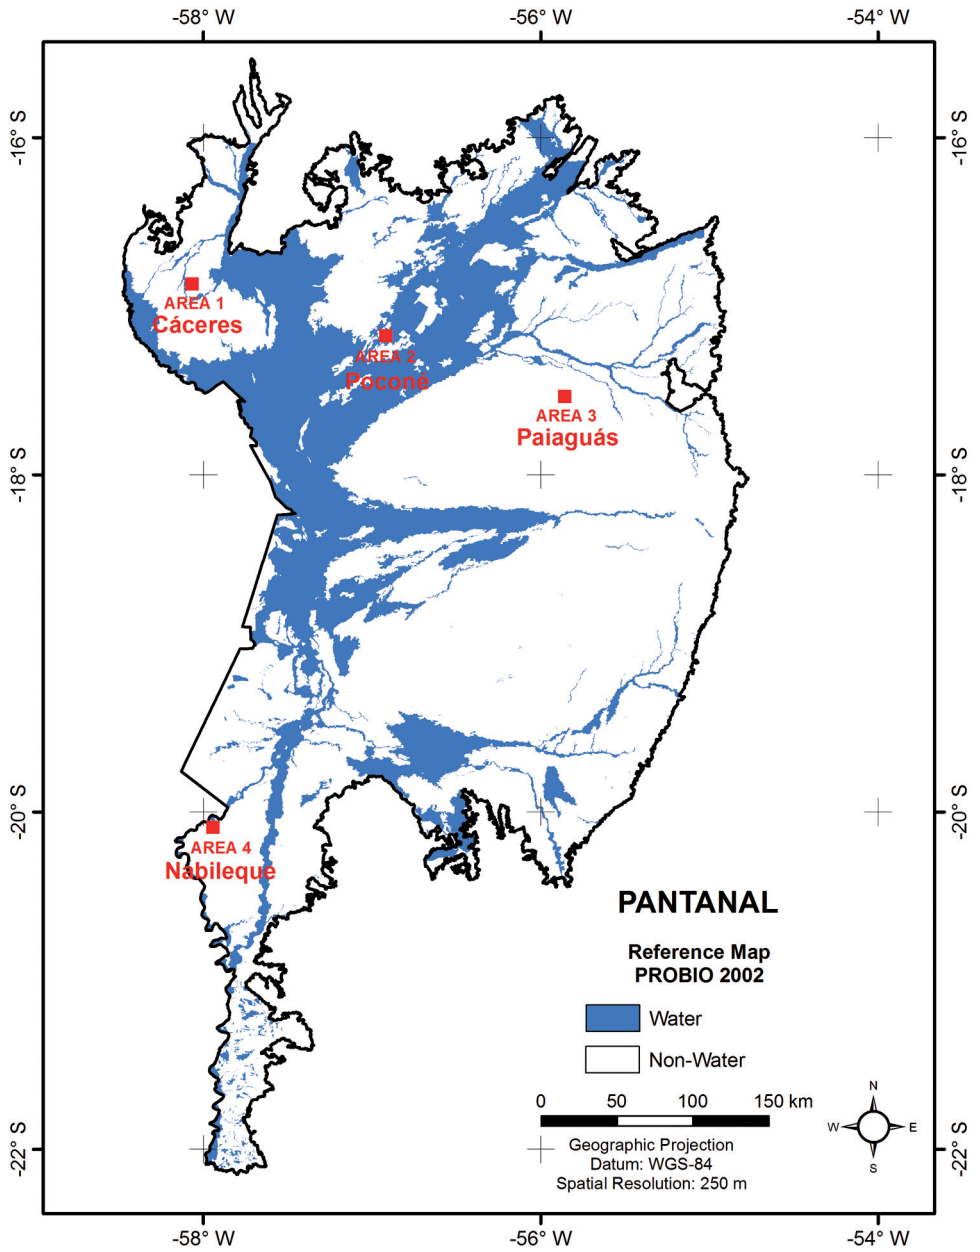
-58° W
-56° W
-54° W

-16° S
-18° S
-20° S
-22° S

-16° S
-18° S
-20° S
-22° S

AREA 1
Cáceres

AREA 2
Poconé

AREA 3
Paiaguás

AREA 4
Nabileque

PANTANAL

Reference Map
PROBIO 2002

Water
Non-Water

0 50 100 150 km

N
W E
S

Geographic Projection
Datum: WGS-84
Spatial Resolution: 250 m

-58° W
-56° W
-54° W